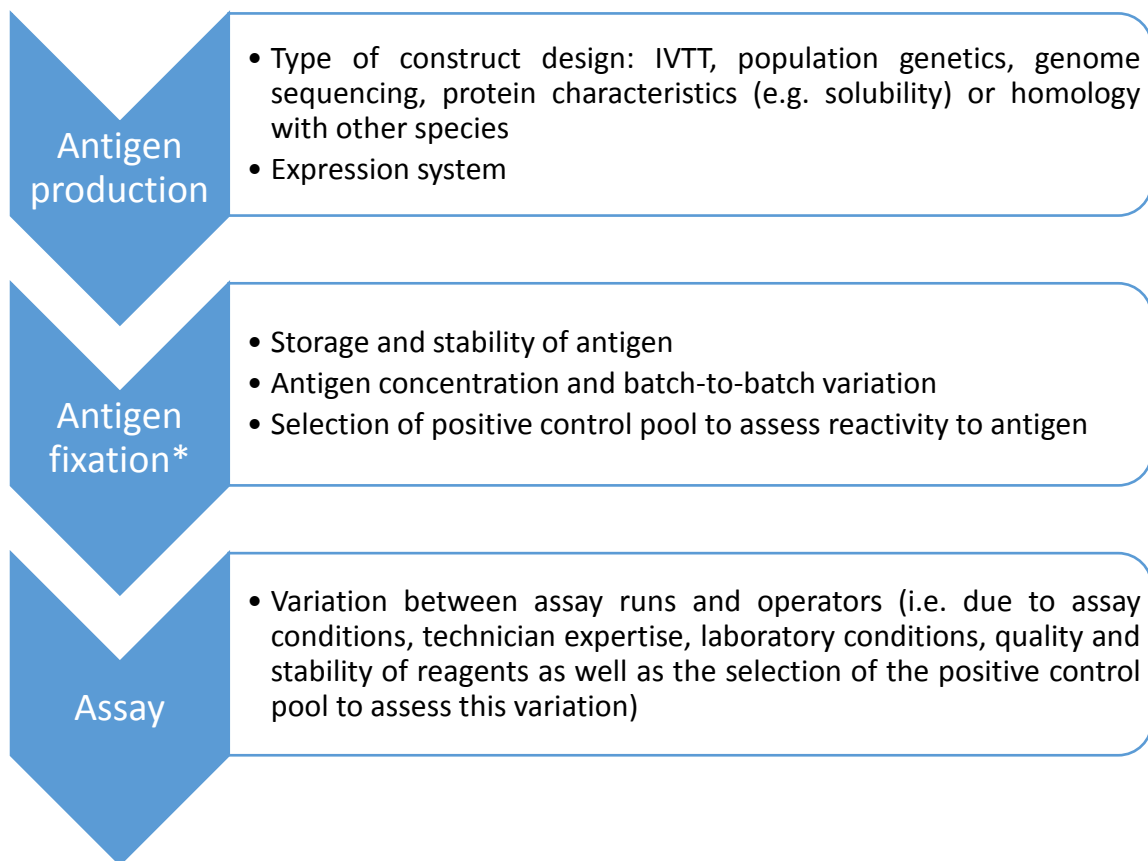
Antigen production

• Type of construct design: IVTT, population genetics, genome sequencing, protein characteristics (e.g. solubility) or homology with other species
• Expression system

Antigen fixation*

• Storage and stability of antigen
• Antigen concentration and batch-to-batch variation
• Selection of positive control pool to assess reactivity to antigen

Assay

• Variation between assay runs and operators (i.e. due to assay conditions, technician expertise, laboratory conditions, quality and stability of reagents as well as the selection of the positive control pool to assess this variation)